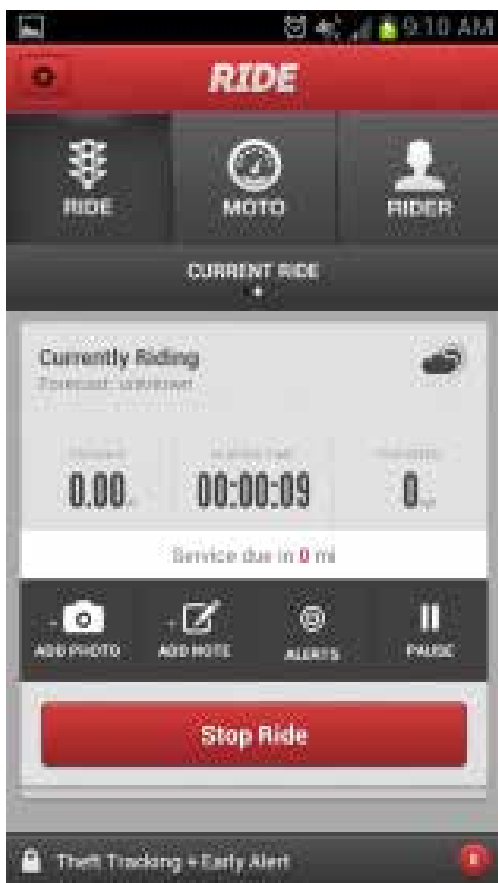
9:10 AM

RIDE

RIDE

MOTO

RIDER

CURRENT RIDE

Currently Riding

Forecast: unknown

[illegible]

0.00

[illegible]

00:00:09

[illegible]

0

Service due in 0 mi

ADD PHOTO

ADD NOTE

ALERTS

PAUSE

Stop Ride

Theft Tracking + Early Alert